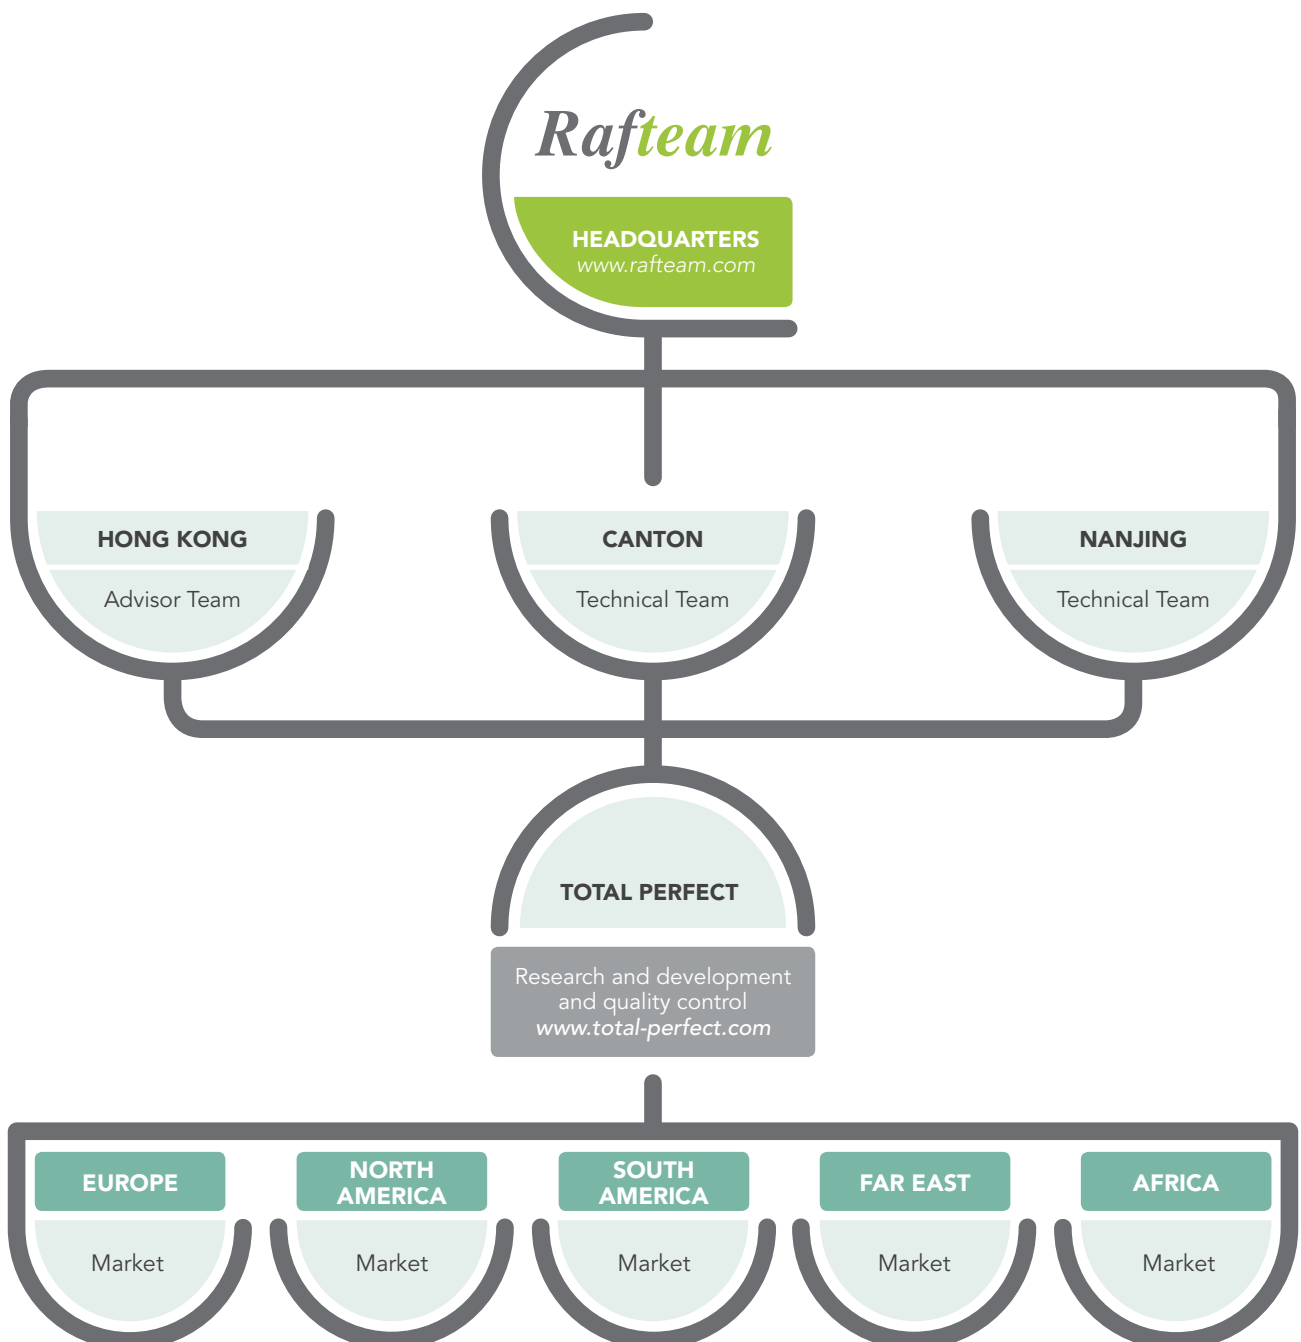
Rafteam

HEADQUARTERS
www.rafteam.com

HONG KONG
Advisor Team

CANTON
Technical Team

NANJING
Technical Team

TOTAL PERFECT

Research and development and quality control
www.total-perfect.com

EUROPE
Market

NORTH AMERICA
Market

SOUTH AMERICA
Market

FAR EAST
Market

AFRICA
Market